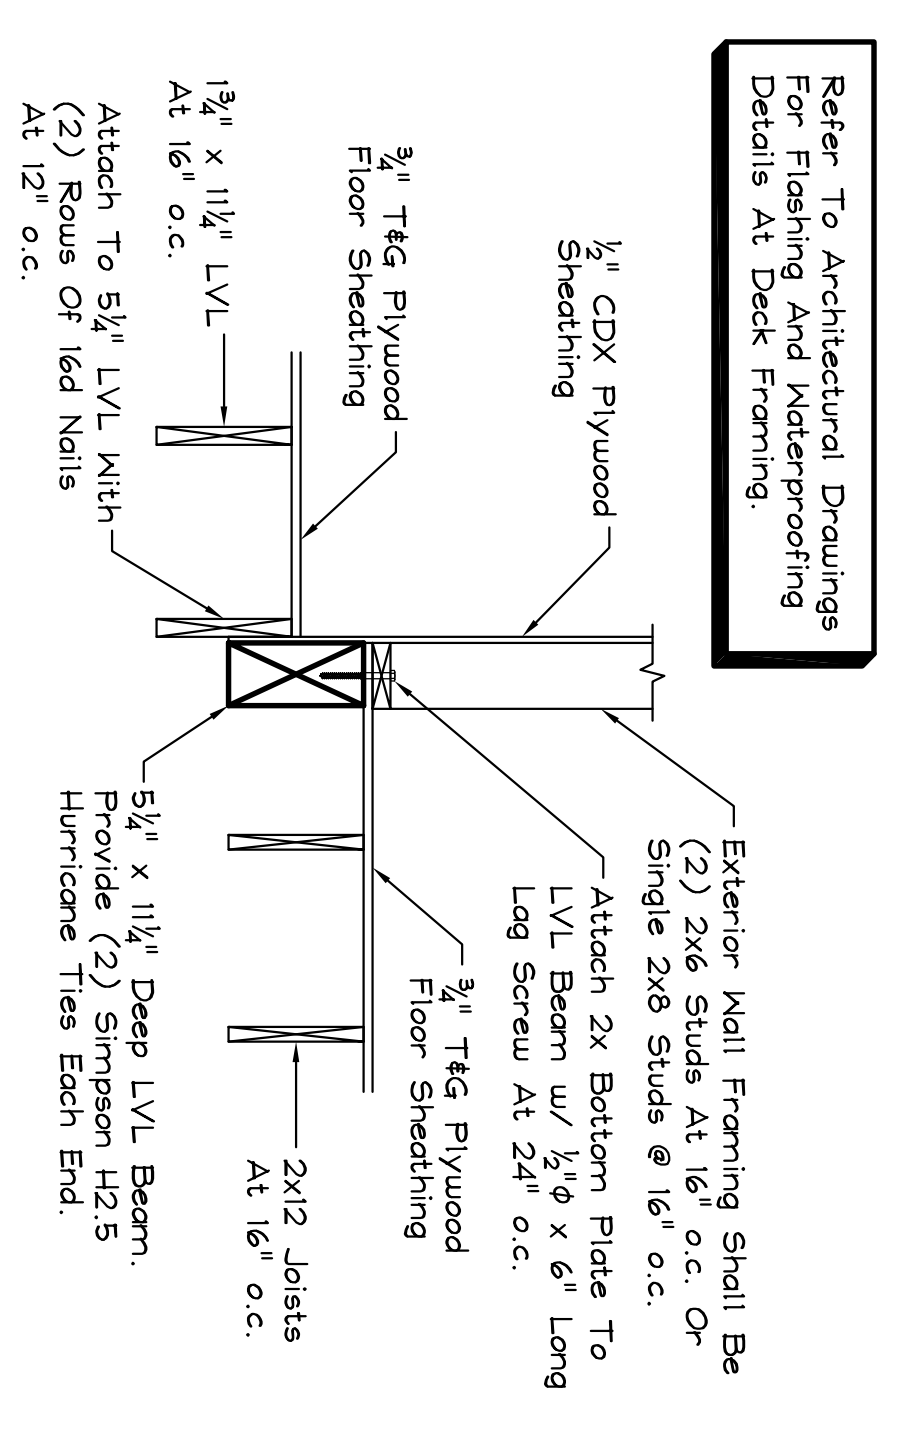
Refer To Architectural Drawings For Flashing And Waterproofing Details At Deck Framing.

$\frac{1}{2}$" CDX Plywood Sheathing

$\frac{3}{4}$" T&G Plywood Floor Sheathing

$1\frac{3}{4}$" x $11\frac{1}{4}$" LVL At 16" o.c.

Attach To $5\frac{1}{4}$" LVL With (2) Rows Of 16d Nails At 12" o.c.

Exterior Wall Framing Shall Be (2) 2x6 Studs At 16" o.c. Or Single 2x8 Studs @ 16" o.c.

Attach 2x Bottom Plate To LVL Beam w/ $\frac{1}{2}$"$\phi$ x 6" Long Lag Screw At 24" o.c.

$\frac{3}{4}$" T&G Plywood Floor Sheathing

2x12 Joists At 16" o.c.

$5\frac{1}{4}$" x $11\frac{1}{4}$" Deep LVL Beam. Provide (2) Simpson H2.5 Hurricane Ties Each End.